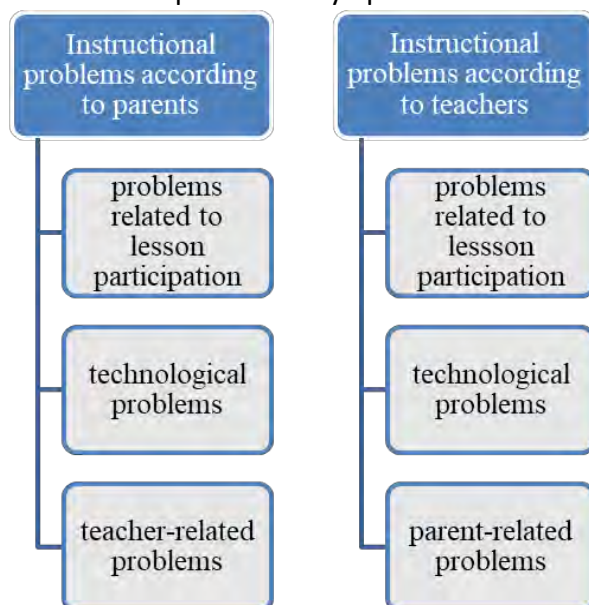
Instructional problems according to parents

problems related to lesson participation

technological problems

teacher-related problems

Instructional problems according to teachers

problems related to lessson participation

technological problems

parent-related problems